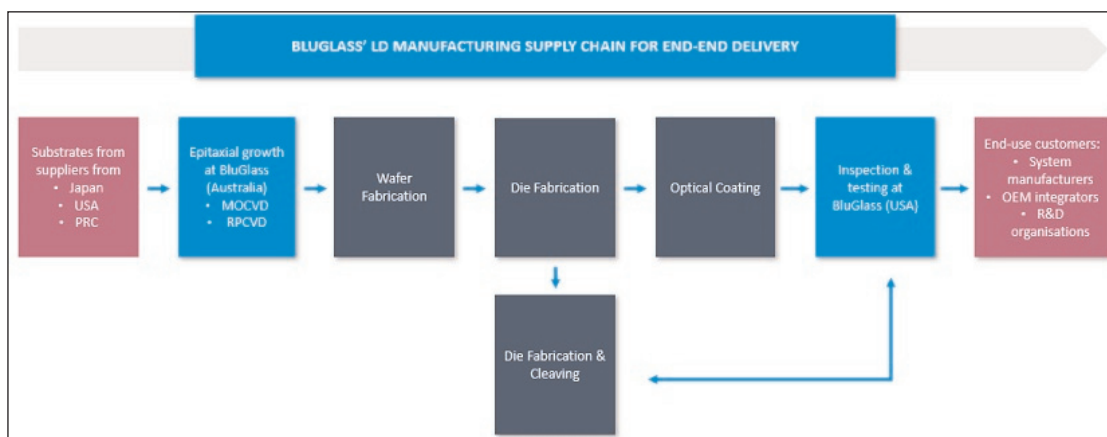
BLUGLASS' LD MANUFACTURING SUPPLY CHAIN FOR END-END DELIVERY

Substrates from suppliers from
• Japan
• USA
• PRC

Epitaxial growth at BluGlass (Australia)
• MOCVD
• RPCVD

Wafer Fabrication

Die Fabrication

Optical Coating

Inspection & testing at BluGlass (USA)

End-use customers:
• System manufacturers
• OEM integrators
• R&D organisations

Die Fabrication & Cleaving